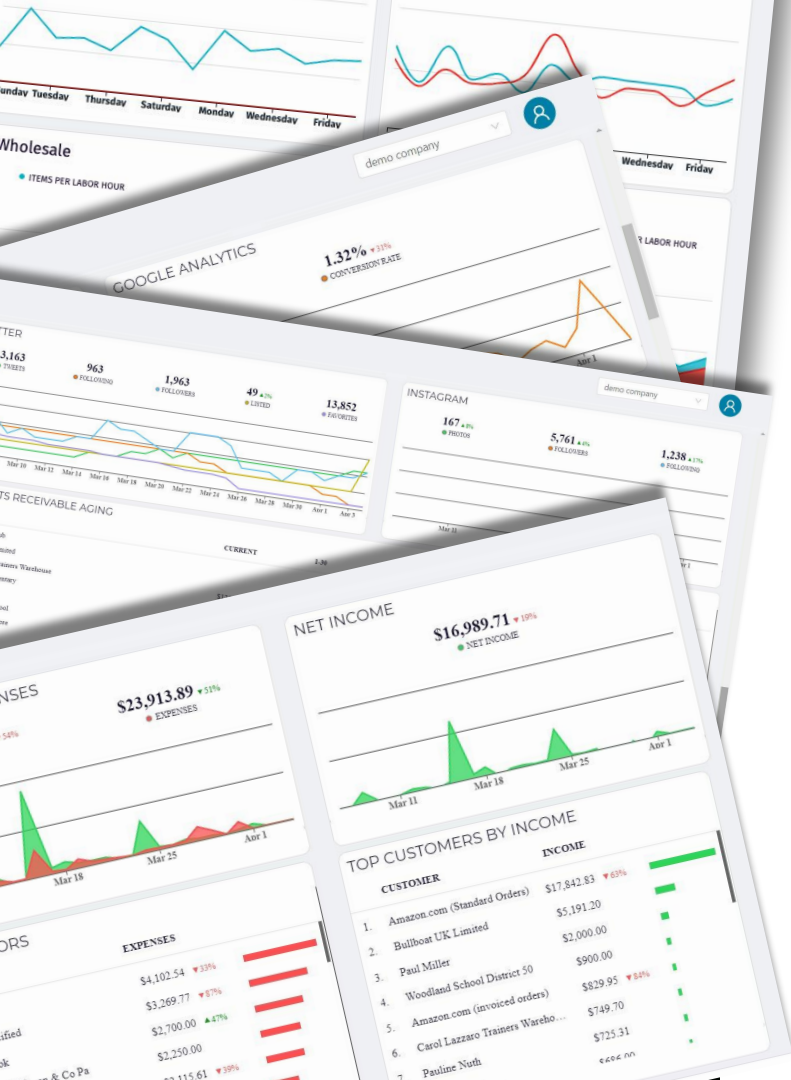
unday Tuesday Thursday Saturday Monday Wednesday Friday

Wednesday Friday

Wholesale
ITEMS PER LABOR HOUR

LABOR HOUR

demo company

GOOGLE ANALYTICS
1.32% ▼31%
CONVERSION RATE

Apr 1

TTER
3,163
TWEETS
963
FOLLOWING
1,963
FOLLOWERS
49 ▲2%
LISTED
13,852
FAVORITES

Mar 10 Mar 12 Mar 14 Mar 16 Mar 18 Mar 20 Mar 22 Mar 24 Mar 26 Mar 28 Mar 30 Apr 1 Apr 3

TS RECEIVABLE AGING
CURRENT

demo company

INSTAGRAM
167 ▲8%
PHOTOS
5,761 ▲4%
FOLLOWERS
1,238 ▲17%
FOLLOWING

NSES
$23,913.89 ▼51%
EXPENSES
54%

Mar 18 Mar 25 Apr 1

NET INCOME
$16,989.71 ▼19%
NET INCOME

Mar 11 Mar 18 Mar 25 Apr 1

ORS
EXPENSES
$4,102.54 ▼33%
$3,269.77 ▼87%
ified $2,700.00 ▲47%
ok $2,250.00
& Co Pa $2,115.61 ▼39%

TOP CUSTOMERS BY INCOME
| | CUSTOMER | INCOME |
|---|---|---|
| 1. | Amazon.com (Standard Orders) | $17,842.83 ▼63% |
| 2. | Bullboat UK Limited | $5,191.20 |
| 3. | Paul Miller | $2,000.00 |
| 4. | Woodland School District 50 | $900.00 |
| 5. | Amazon.com (invoiced orders) | $829.95 ▼84% |
| 6. | Carol Lazzaro Trainers Wareho... | $749.70 |
| 7. | Pauline Nuth | $725.31 |
| | | $686.00 |